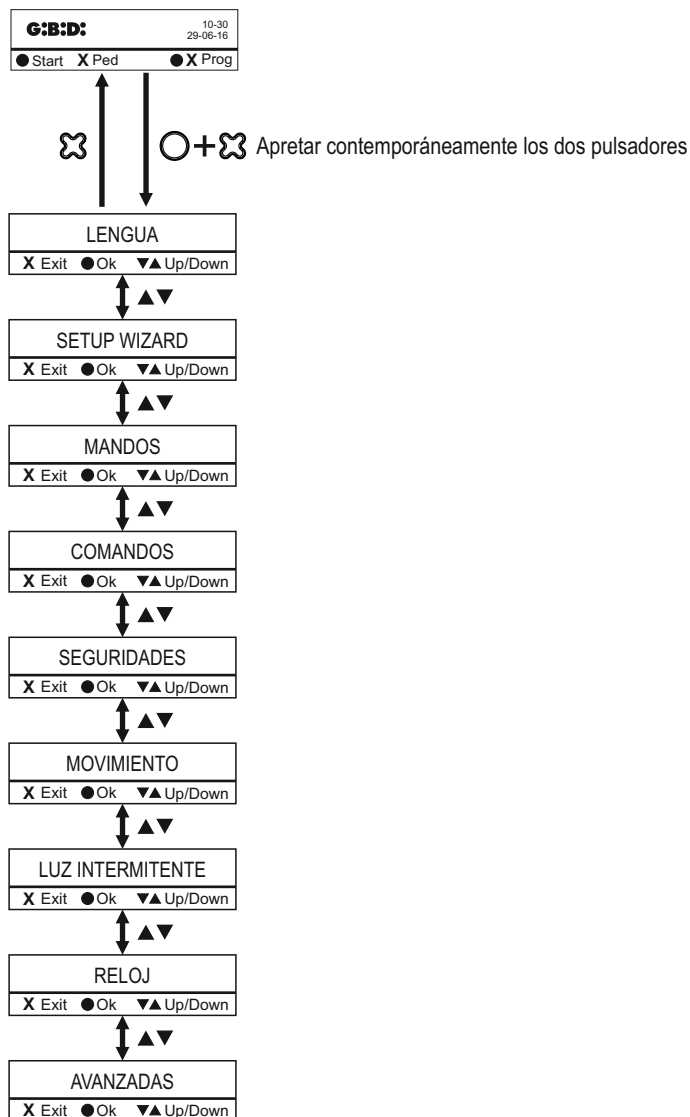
G:B:D:
10-30
29-06-16
● Start X Ped ● X Prog

Apretar contemporáneamente los dos pulsadores

LENGUA
X Exit ● Ok ▼▲ Up/Down

▲▼

SETUP WIZARD
X Exit ● Ok ▼▲ Up/Down

▲▼

MANDOS
X Exit ● Ok ▼▲ Up/Down

▲▼

COMANDOS
X Exit ● Ok ▼▲ Up/Down

▲▼

SEGURIDADES
X Exit ● Ok ▼▲ Up/Down

▲▼

MOVIMIENTO
X Exit ● Ok ▼▲ Up/Down

▲▼

LUZ INTERMITENTE
X Exit ● Ok ▼▲ Up/Down

▲▼

RELOJ
X Exit ● Ok ▼▲ Up/Down

▲▼

AVANZADAS
X Exit ● Ok ▼▲ Up/Down